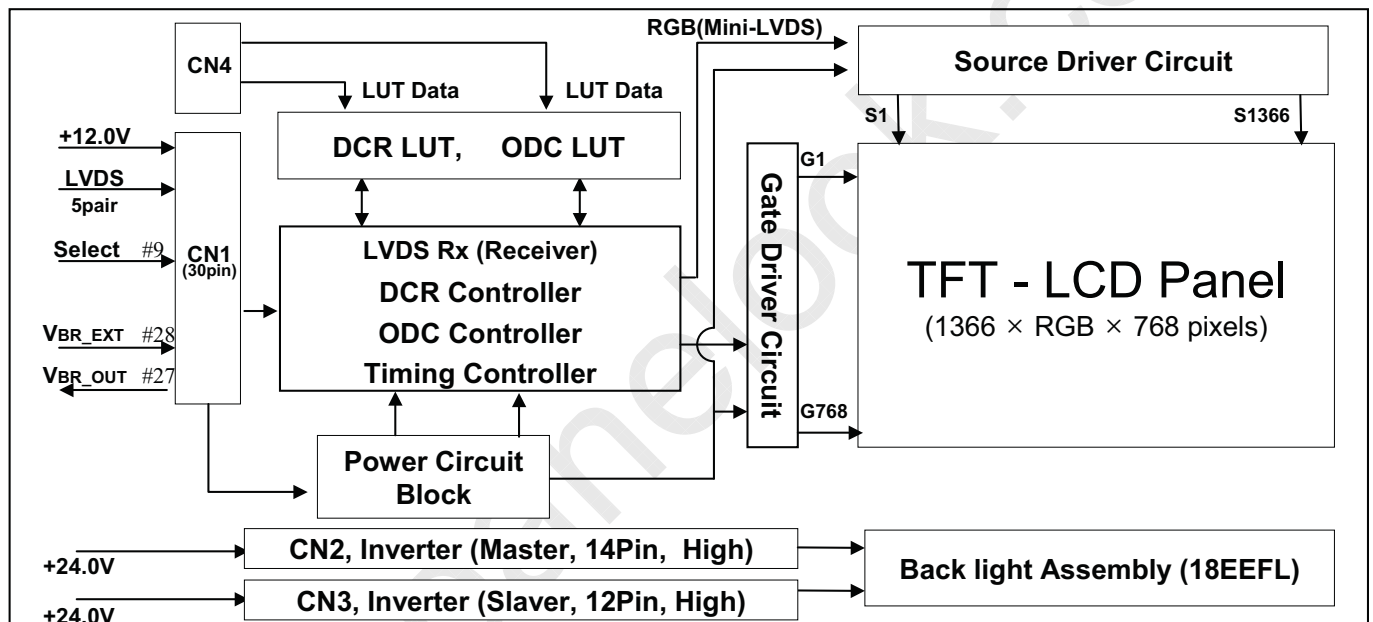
CN4

LUT Data

LUT Data

RGB(Mini-LVDS)

Source Driver Circuit

S1

S1366

+12.0V

LVDS
5pair

Select #9

CN1
(30pin)

VBR_EXT #28

VBR_OUT #27

DCR LUT, ODC LUT

Gate Driver Circuit

G1

LVDS Rx (Receiver)

DCR Controller

ODC Controller

Timing Controller

TFT - LCD Panel
(1366 × RGB × 768 pixels)

G768

Power Circuit Block

+24.0V

CN2, Inverter (Master, 14Pin, High)

+24.0V

CN3, Inverter (Slaver, 12Pin, High)

Back light Assembly (18EEFL)